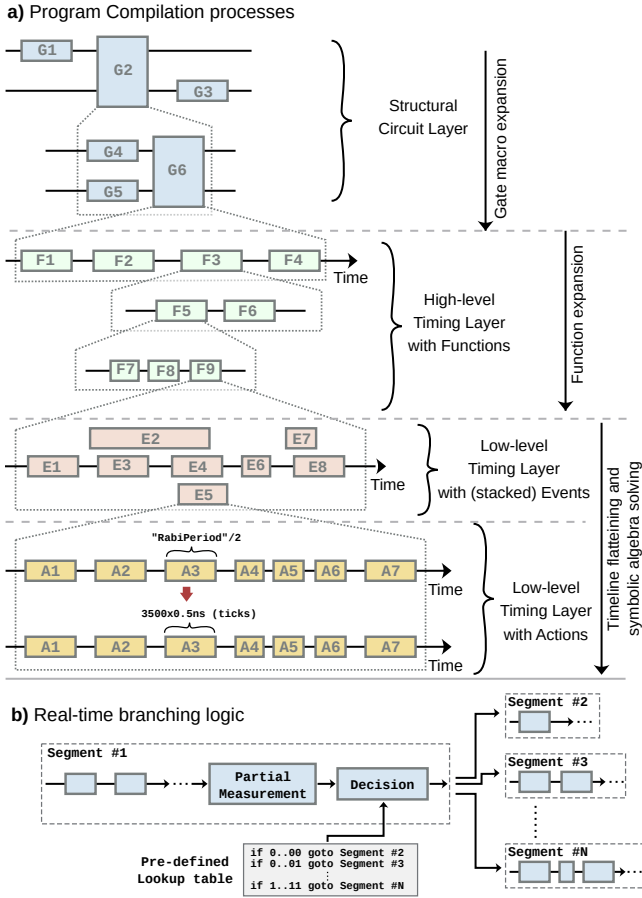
a) Program Compilation processes

G1
G2
G3
G4
G5
G6

Structural Circuit Layer

Gate macro expansion

F1 F2 F3 F4 Time
F5 F6
F7 F8 F9

High-level Timing Layer with Functions

Function expansion

E2 E7
E1 E3 E4 E6 E8 Time
E5

Low-level Timing Layer with (stacked) Events

"RabiPeriod"/2
A1 A2 A3 A4 A5 A6 A7 Time
3500x0.5ns (ticks)
A1 A2 A3 A4 A5 A6 A7 Time

Low-level Timing Layer with Actions

Timeline flattening and symbolic algebra solving

b) Real-time branching logic

Segment #1
Partial Measurement
Decision

Segment #2
Segment #3
Segment #N

Pre-defined Lookup table
if 0..00 goto Segment #2
if 0..01 goto Segment #3
if 1..11 goto Segment #N